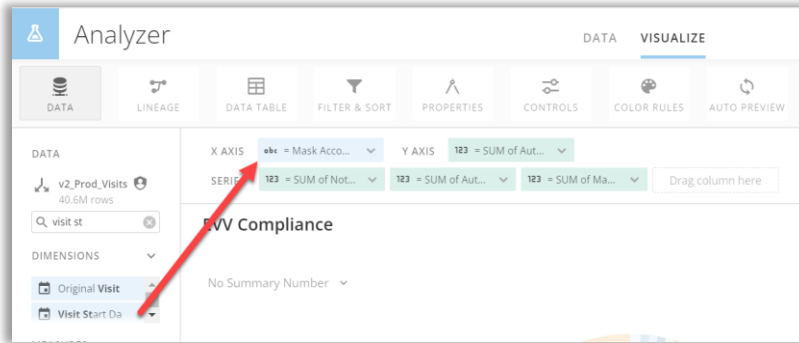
Analyzer

DATA VISUALIZE

DATA LINEAGE DATA TABLE FILTER & SORT PROPERTIES CONTROLS COLOR RULES AUTO PREVIEW

DATA

v2_Prod_Visits
40.6M rows

visit st

DIMENSIONS

Original Visit

Visit Start Da

X AXIS abc = Mask Acco... Y AXIS 123 = SUM of Aut...

SERIE 123 = SUM of Not... 123 = SUM of Aut... 123 = SUM of Ma... Drag column here

EVV Compliance

No Summary Number